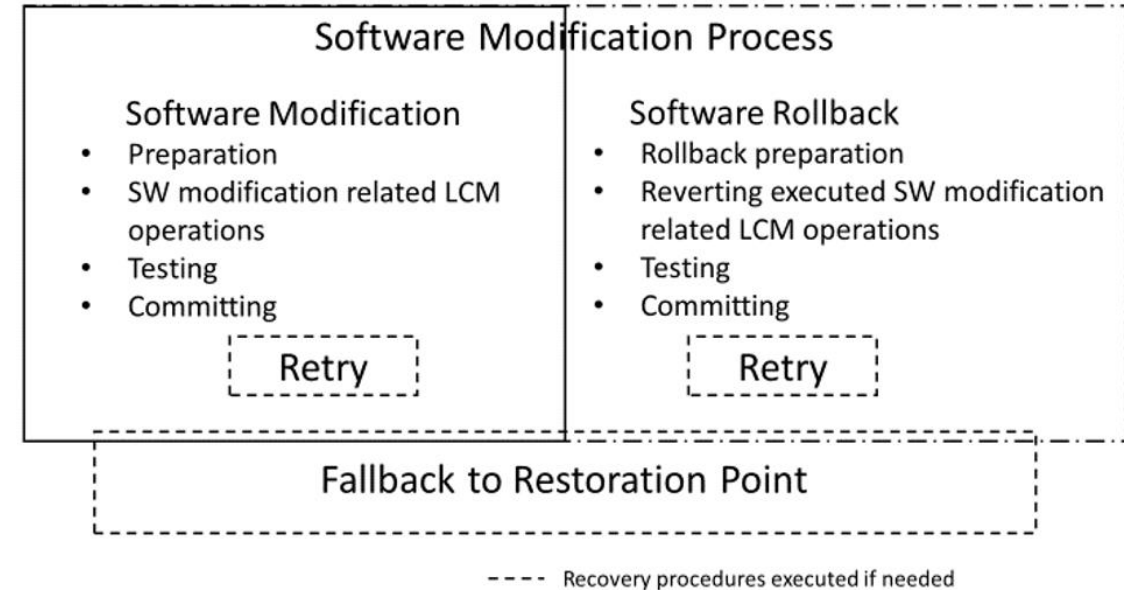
Software Modification Process

Software Modification
- Preparation
- SW modification related LCM operations
- Testing
- Committing

Retry

Software Rollback
- Rollback preparation
- Reverting executed SW modification related LCM operations
- Testing
- Committing

Retry

Fallback to Restoration Point

---- Recovery procedures executed if needed